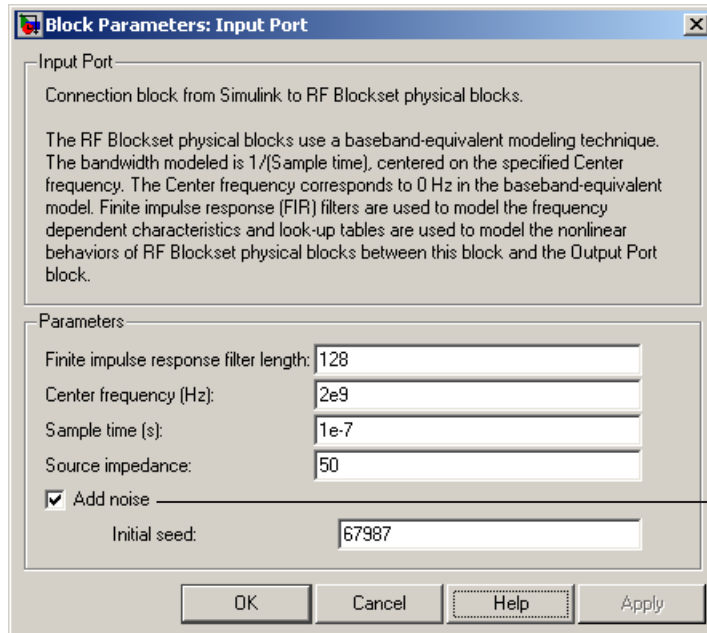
Block Parameters: Input Port

Input Port

Connection block from Simulink to RF Blockset physical blocks.

The RF Blockset physical blocks use a baseband-equivalent modeling technique. The bandwidth modeled is 1/(Sample time), centered on the specified Center frequency. The Center frequency corresponds to 0 Hz in the baseband-equivalent model. Finite impulse response (FIR) filters are used to model the frequency dependent characteristics and look-up tables are used to model the nonlinear behaviors of RF Blockset physical blocks between this block and the Output Port block.

Parameters

Finite impulse response filter length: 128

Center frequency (Hz): 2e9

Sample time (s): 1e-7

Source impedance: 50

Add noise

Initial seed: 67987

OK Cancel Help Apply